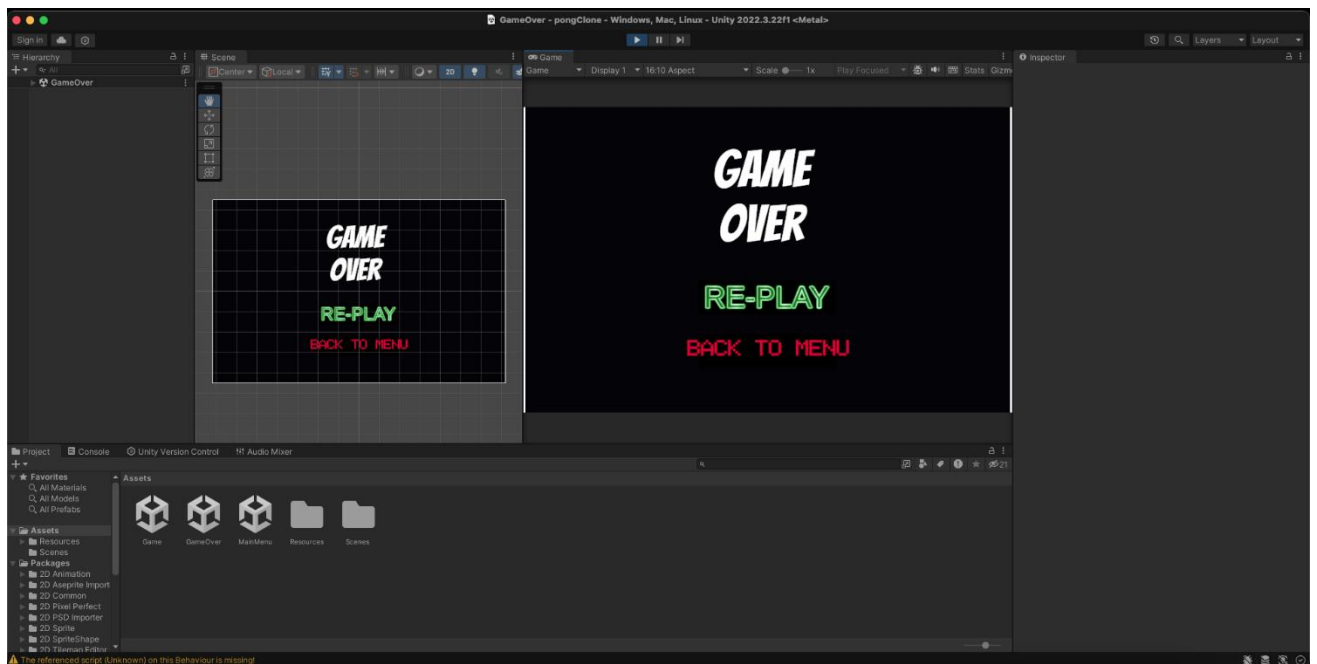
GameOver - pongClone - Windows, Mac, Linux - Unity 2022.3.22f1 <Metal>

Sign in

Layers
Layout

Hierarchy
All
GameOver

Scene
Center
Local
2D

Game
Game
Display 1
16:10 Aspect
Scale
1x
Play Focused
Stats
Gizm

Inspector

GAME
OVER
RE-PLAY
BACK TO MENU

GAME
OVER
RE-PLAY
BACK TO MENU

Project
Console
Unity Version Control
Audio Mixer

21

Favorites
All Materials
All Models
All Prefabs
Assets
Resources
Scenes
Packages
2D Animation
2D Aseprite Import
2D Common
2D Pixel Perfect
2D PSD Importer
2D Sprite
2D SpriteShape
2D Tilemap Editor

Assets
Game
GameOver
MainMenu
Resources
Scenes

The referenced script (Unknown) on this Behaviour is missing!